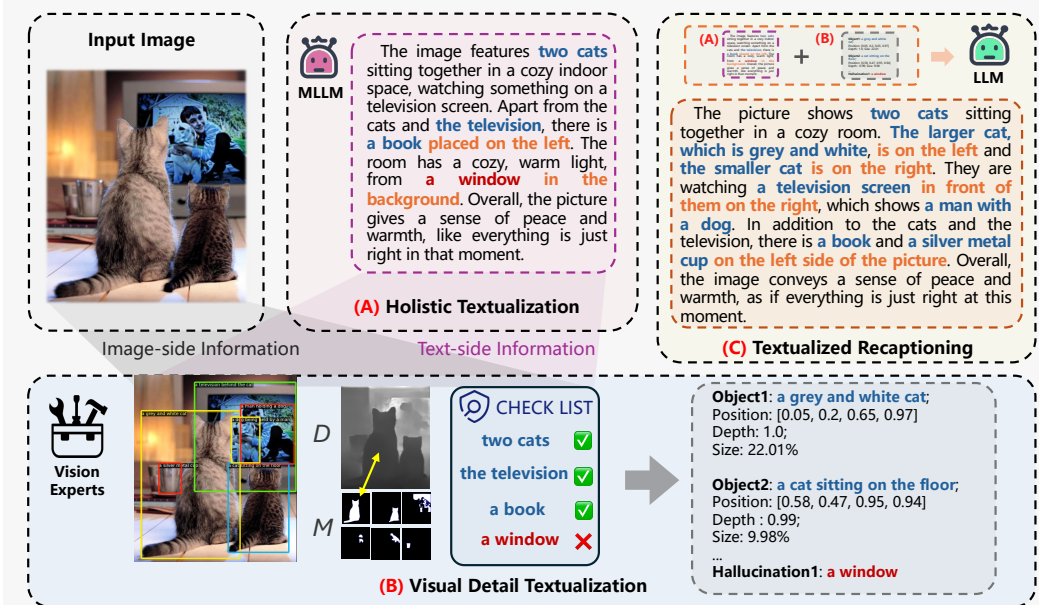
Input Image

MLLM

The image features two cats sitting together in a cozy indoor space, watching something on a television screen. Apart from the cats and the television, there is a book placed on the left. The room has a cozy, warm light, from a window in the background. Overall, the picture gives a sense of peace and warmth, like everything is just right in that moment.

(A) Holistic Textualization

(A) + (B) LLM

The picture shows two cats sitting together in a cozy room. The larger cat, which is grey and white, is on the left and the smaller cat is on the right. They are watching a television screen in front of them on the right, which shows a man with a dog. In addition to the cats and the television, there is a book and a silver metal cup on the left side of the picture. Overall, the image conveys a sense of peace and warmth, as if everything is just right at this moment.

(C) Textualized Recaptioning

Image-side Information

Text-side Information

Vision Experts

a grey and white cat

a silver metal cup

a cat sitting on the floor

$D$

$M$

CHECK LIST
two cats ✅
the television ✅
a book ✅
a window ❌

Object1: a grey and white cat;
Position: [0.05, 0.2, 0.65, 0.97]
Depth: 1.0;
Size: 22.01%

Object2: a cat sitting on the floor;
Position: [0.58, 0.47, 0.95, 0.94]
Depth : 0.99;
Size: 9.98%
...
Hallucination1: a window

(B) Visual Detail Textualization